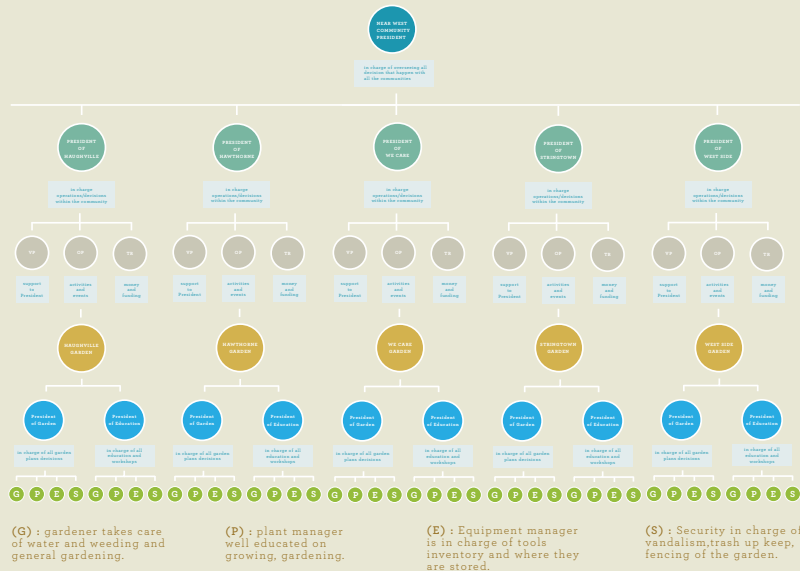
NEAR WEST COMMUNITY PRESIDENT

in charge of overseeing all decision that happen with all the communities

PRESIDENT OF HAUGHVILLE

in charge operations/decisions within the community

VP

support to President

OP

activities and events

TR

money and funding

HAUGHVILLE GARDEN

President of Garden

in charge of all garden plans decisions

President of Education

in charge of all education and workshops

G P E S G P E S

PRESIDENT OF HAWTHORNE

in charge operations/decisions within the community

VP

support to President

OP

activities and events

TR

money and funding

HAWTHORNE GARDEN

President of Garden

in charge of all garden plans decisions

President of Education

in charge of all education and workshops

G P E S G P E S

PRESIDENT OF WE CARE

in charge operations/decisions within the community

VP

support to President

OP

activities and events

TR

money and funding

WE CARE GARDEN

President of Garden

in charge of all garden plans decisions

President of Education

in charge of all education and workshops

G P E S G P E S

PRESIDENT OF STRINGTOWN

in charge operations/decisions within the community

VP

support to President

OP

activities and events

TR

money and funding

STRINGTOWN GARDEN

President of Garden

in charge of all garden plans decisions

President of Education

in charge of all education and workshops

G P E S G P E S

PRESIDENT OF WEST SIDE

in charge operations/decisions within the community

VP

support to President

OP

activities and events

TR

money and funding

WEST SIDE GARDEN

President of Garden

in charge of all garden plans decisions

President of Education

in charge of all education and workshops

G P E S G P E S

(G) : gardener takes care of water and weeding and general gardening.

(P) : plant manager well educated on growing, gardening.

(E) : Equipment manager is in charge of tools inventory and where they are stored.

(S) : Security in charge of vandalism,trash up keep, fencing of the garden.